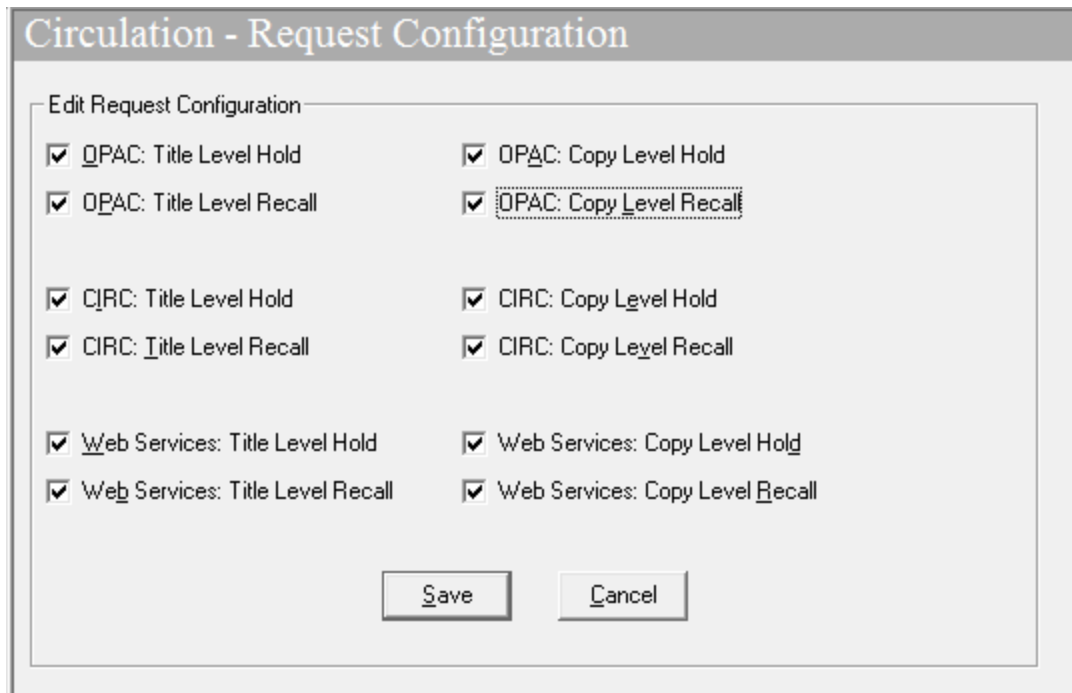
Circulation - Request Configuration

Edit Request Configuration

OPAC: Title Level Hold

OPAC: Copy Level Hold

OPAC: Title Level Recall

OPAC: Copy Level Recall

CIRC: Title Level Hold

CIRC: Copy Level Hold

CIRC: Title Level Recall

CIRC: Copy Level Recall

Web Services: Title Level Hold

Web Services: Copy Level Hold

Web Services: Title Level Recall

Web Services: Copy Level Recall

Save

Cancel